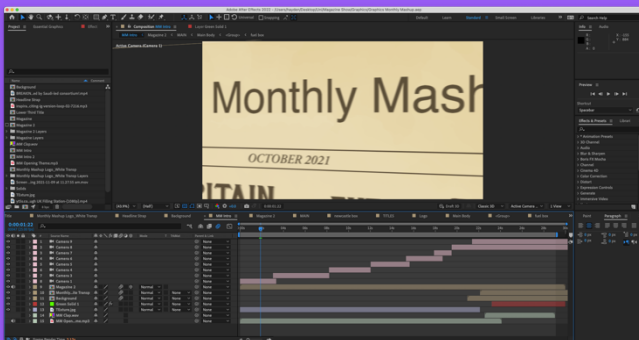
Monthly Mash

OCTOBER 2021

Active Camera (Camera 1)

Project

Composition

Effects & Presets

Paragraph

Preview

Default

Learn

Standard

Small Screen

Libraries

Search Help

Background

Headline Strap

Lower Third Title

Magazine

Magazine 2

MM Cityscape

MM Intro

MM Opening Theme.mp4

Monthly Mashup_Logo_White Transp

Monthly Mashup_Logo_White Transp Layers

Rutish

Tilsham.jpg

Camera 8

Camera 7

Camera 6

Camera 5

Camera 4

Camera 3

Camera 2

Camera 1

Magazine 1

Background

Green Solid 1

Tilsham.jpg

MM City.aep

Normal

None

Animation Presets

3D Channel

Audio

Blur & Sharpen

Channel

Color Correction

Distort

Expression Controls

Generate

Immersive Video

Headline Strap

Background

MM Intro

Magazine 1

MASK

Logo

Main Body

Full bio

Toggle Switches / Modes